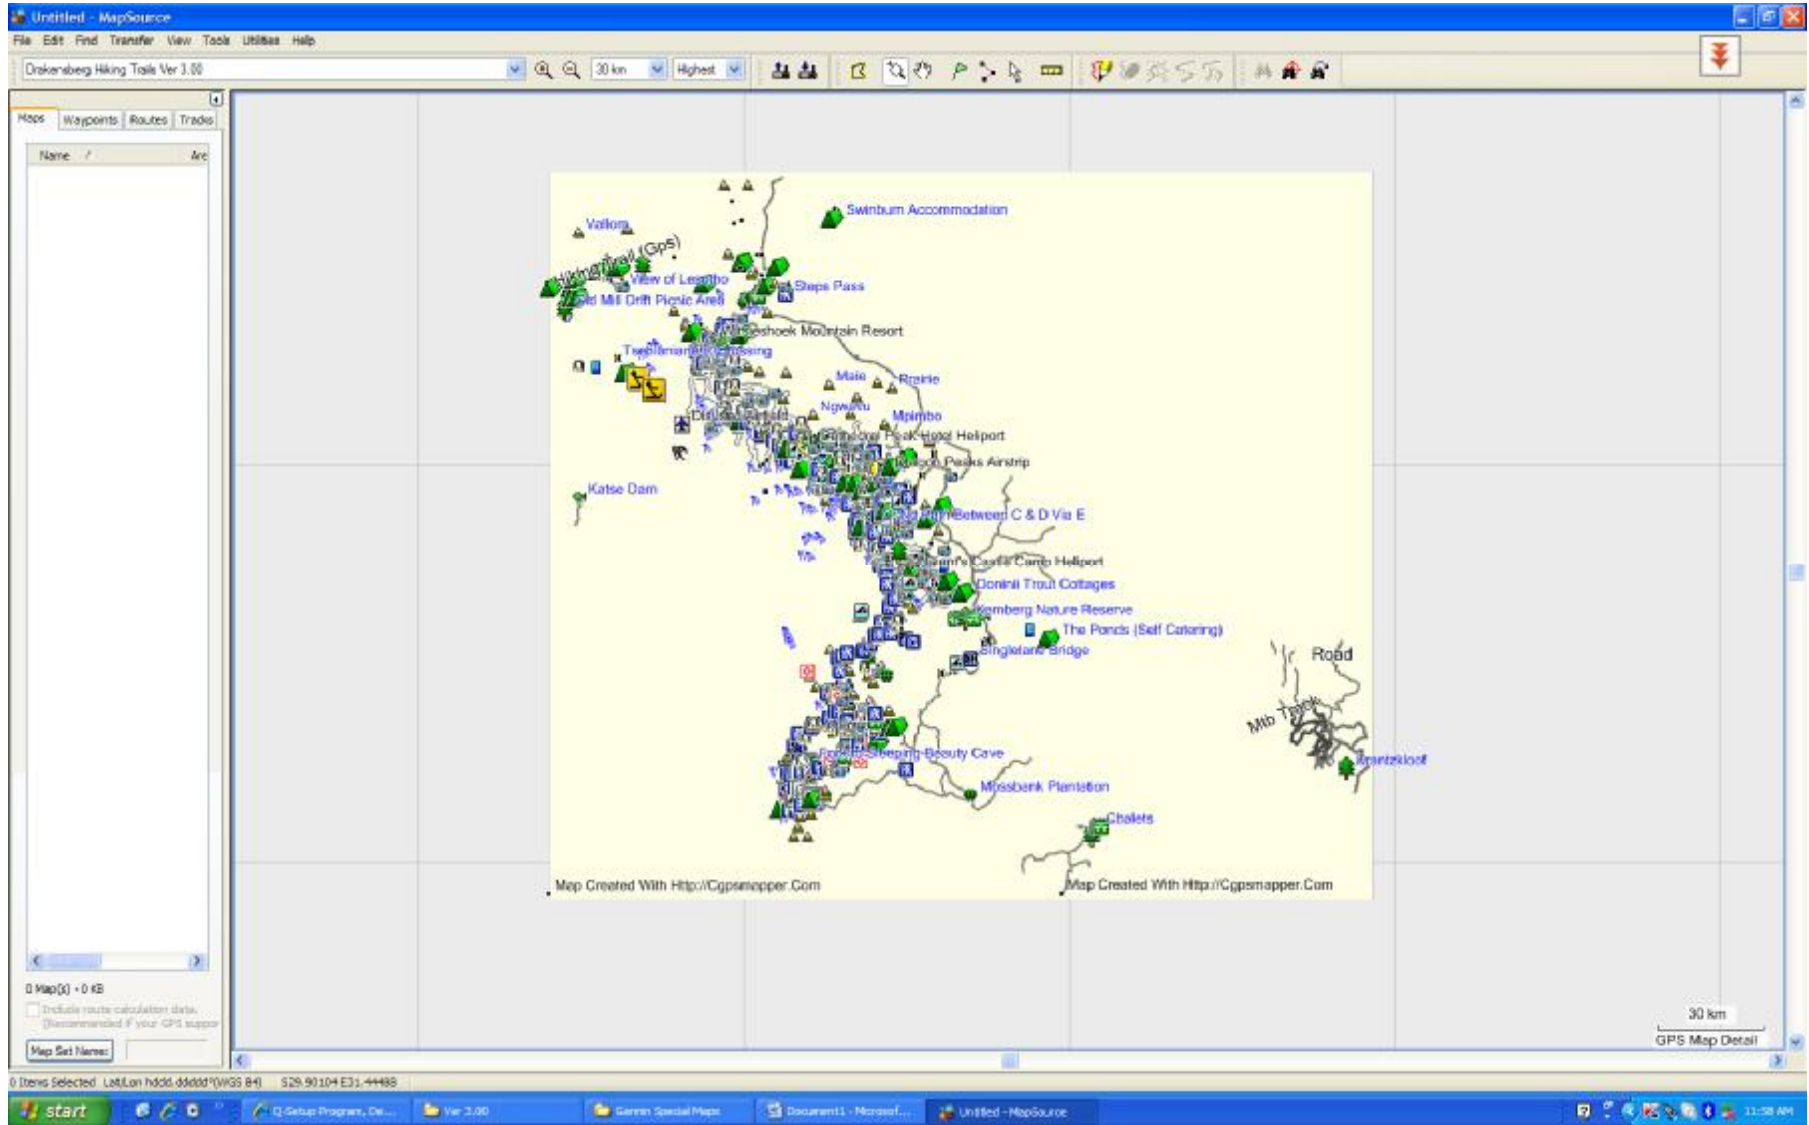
Untitled - MapSource

File Edit Find Transfer View Tools Utilities Help

Drakensberg Hiking Trails Ver 3.00

30 km

Highest

Maps Waypoints Routes Tracks

Name Are

Swinburn Accommodation

Vallom

Hiking Trail (Gps)

View of Lesotho

Old Mill Drift Picnic Area

Sterps Pass

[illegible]shoek Mountain Resort

Tseliemane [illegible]ssing

Male

Prairie

Ngwaru

Mpimbo

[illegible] Peak Hotel Heliport

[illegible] Peaks Airstrip

Katse Dam

Between C & D Via E

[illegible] Castle Camp Heliport

Dorinill Trout Cottages

Kamberg Nature Reserve

The Ponds (Self Catering)

Singlelane Bridge

Road

Mtb Track

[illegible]ntskloof

Sleeping Beauty Cave

Mossbank Plantation

Chalets

Map Created With Http://Cgpsmapper.Com

Map Created With Http://Cgpsmapper.Com

0 Map(s) - 0 KB

Include route calculation data. (Recommended if your GPS suppor

Map Set Name:

30 km

GPS Map Detail

0 Items Selected Lat/Lon hddd.ddddd°(WGS 84) S29.90104 E31.44488

start

Q-Setup Program, De...

Ver 3.00

Garmin Special Maps

Document1 - Microsof...

Untitled - MapSource

11:58 AM